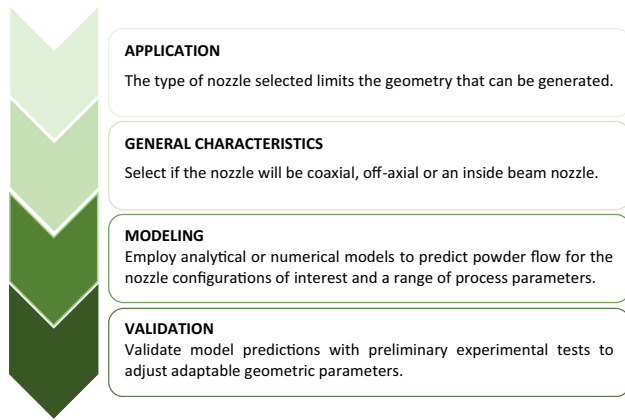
APPLICATION

The type of nozzle selected limits the geometry that can be generated.

GENERAL CHARACTERISTICS

Select if the nozzle will be coaxial, off-axial or an inside beam nozzle.

MODELING

Employ analytical or numerical models to predict powder flow for the nozzle configurations of interest and a range of process parameters.

VALIDATION

Validate model predictions with preliminary experimental tests to adjust adaptable geometric parameters.